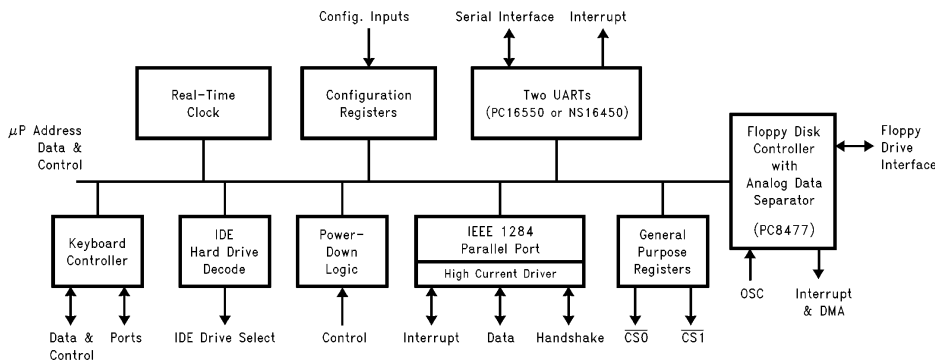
Config. Inputs

Serial Interface

Interrupt

Real-Time Clock

Configuration Registers

Two UARTs (PC16550 or NS16450)

$\mu$P Address Data & Control

Floppy Disk Controller with Analog Data Separator

(PC8477)

Floppy Drive Interface

Keyboard Controller

IDE Hard Drive Decode

Power-Down Logic

IEEE 1284 Parallel Port

High Current Driver

General Purpose Registers

OSC

Interrupt & DMA

Data & Control

Ports

IDE Drive Select

Control

Interrupt

Data

Handshake

$\overline{CS0}$

$\overline{CS1}$